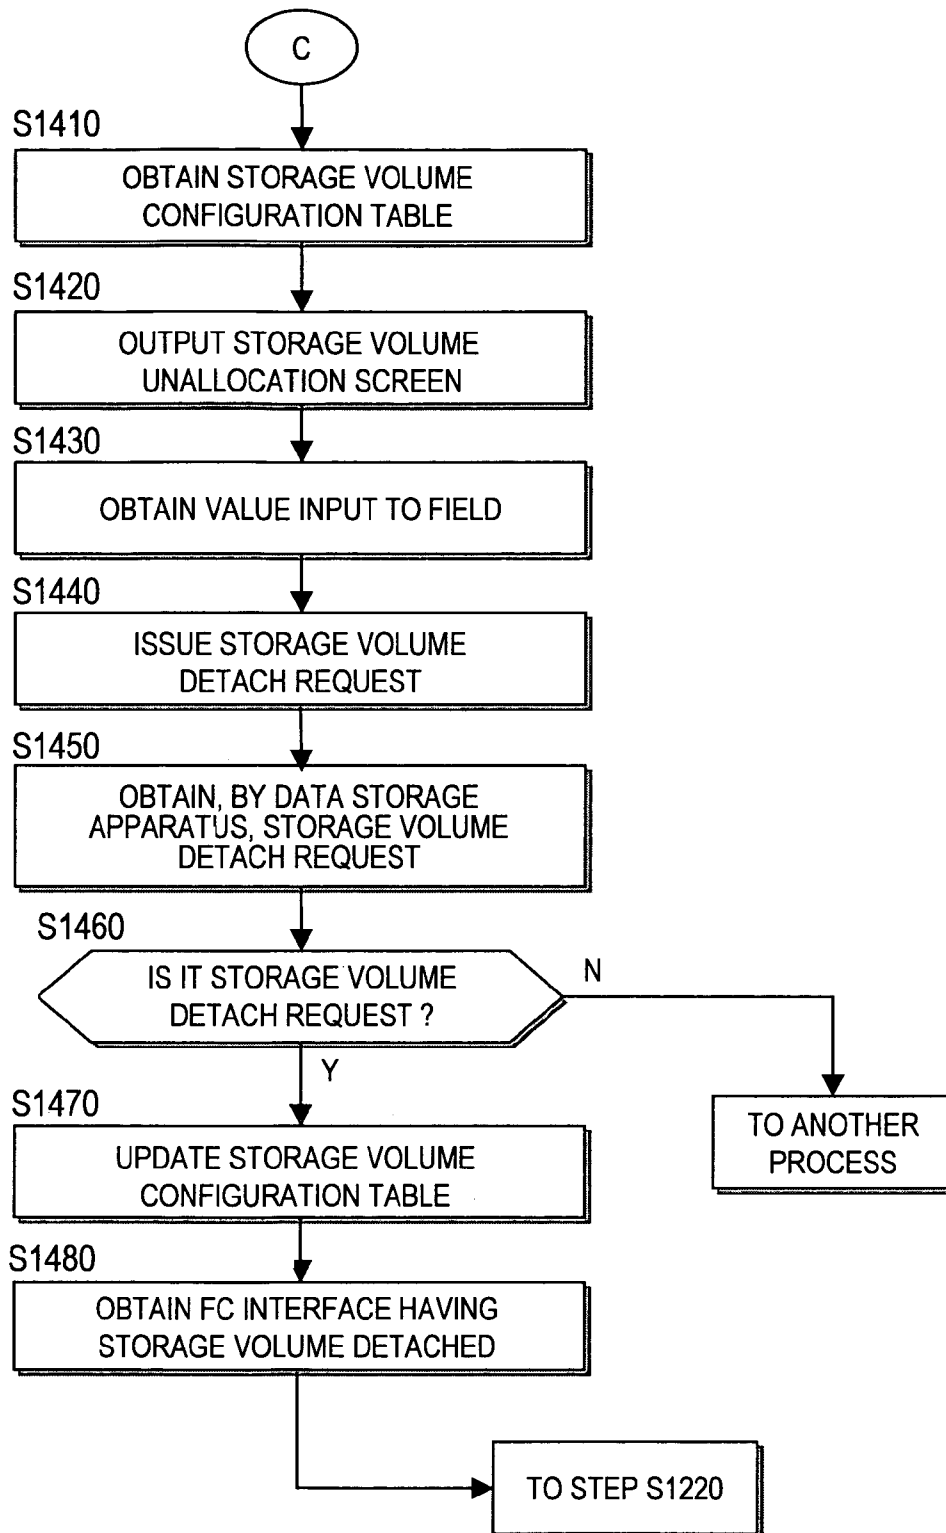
C

S1410

OBTAIN STORAGE VOLUME CONFIGURATION TABLE

S1420

OUTPUT STORAGE VOLUME UNALLOCATION SCREEN

S1430

OBTAIN VALUE INPUT TO FIELD

S1440

ISSUE STORAGE VOLUME DETACH REQUEST

S1450

OBTAIN, BY DATA STORAGE APPARATUS, STORAGE VOLUME DETACH REQUEST

S1460

IS IT STORAGE VOLUME DETACH REQUEST ?

N

Y

S1470

UPDATE STORAGE VOLUME CONFIGURATION TABLE

TO ANOTHER PROCESS

S1480

OBTAIN FC INTERFACE HAVING STORAGE VOLUME DETACHED

TO STEP S1220